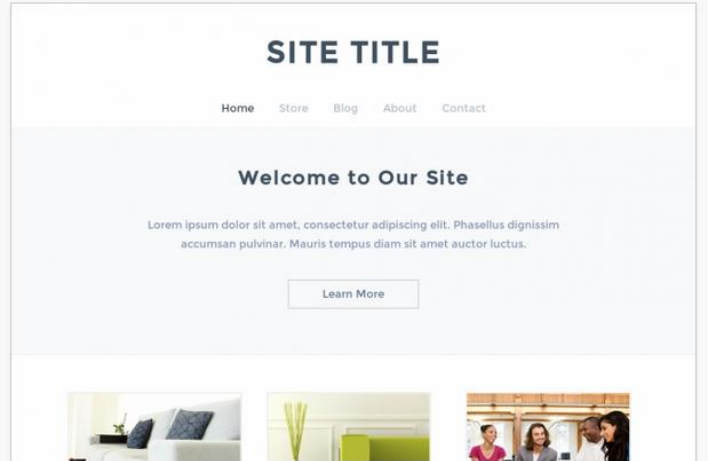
SITE TITLE

Home Store Blog About Contact

Welcome to Our Site

Lorem ipsum dolor sit amet, consectetur adipiscing elit. Phasellus dignissim accumsan pulvinar. Mauris tempus diam sit amet auctor luctus.

Learn More